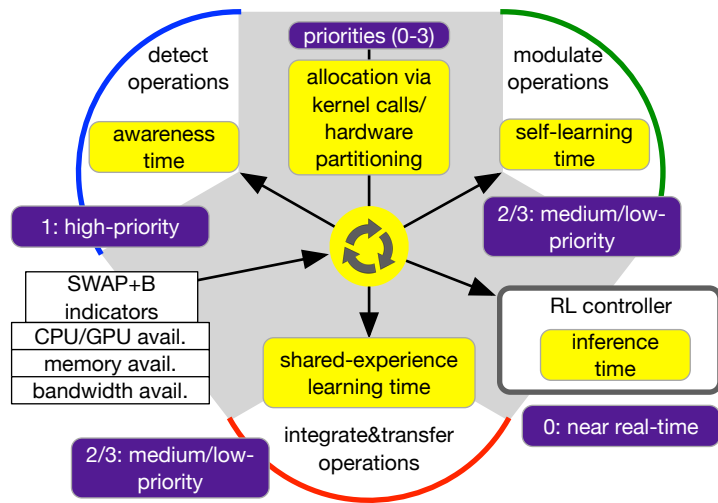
priorities (0-3)

detect operations

awareness time

allocation via kernel calls/ hardware partitioning

modulate operations

self-learning time

1: high-priority

2/3: medium/low-priority

SWAP+B indicators

CPU/GPU avail.

memory avail.

bandwidth avail.

RL controller

inference time

shared-experience learning time

integrate&transfer operations

0: near real-time

2/3: medium/low-priority